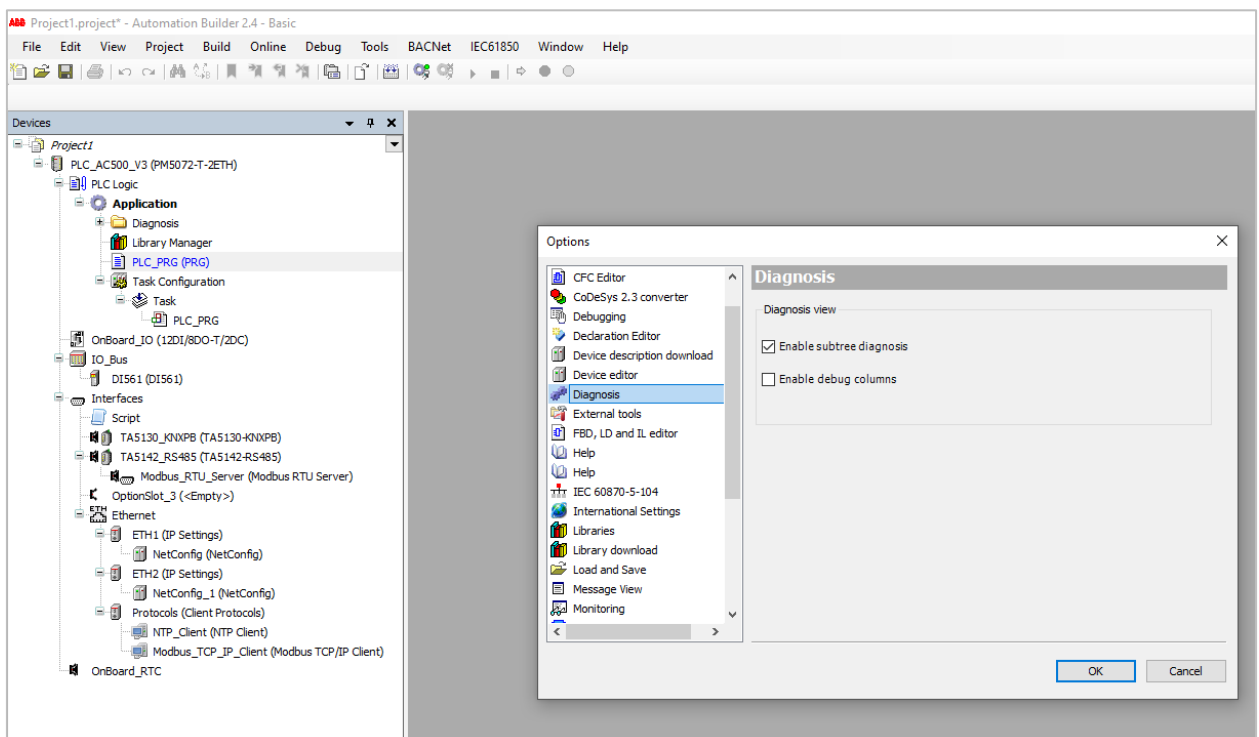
ABB Project1.project* - Automation Builder 2.4 - Basic

File Edit View Project Build Online Debug Tools BACNet IEC61850 Window Help

Devices

Project1
PLC_AC500_V3 (PM5072-T-2ETH)
PLC Logic
Application
Diagnosis
Library Manager
PLC_PRG (PRG)
Task Configuration
Task
PLC_PRG
OnBoard_IO (12DI/8DO-T/2DC)
IO_Bus
DI561 (DI561)
Interfaces
Script
TA5130_KNXPB (TA5130-KNXPB)
TA5142_RS485 (TA5142-RS485)
Modbus_RTU_Server (Modbus RTU Server)
OptionSlot_3 (<Empty>)
Ethernet
ETH1 (IP Settings)
NetConfig (NetConfig)
ETH2 (IP Settings)
NetConfig_1 (NetConfig)
Protocols (Client Protocols)
NTP_Client (NTP Client)
Modbus_TCP_IP_Client (Modbus TCP/IP Client)
OnBoard_RTC

Options

CFC Editor
CoDeSys 2.3 converter
Debugging
Declaration Editor
Device description download
Device editor
Diagnosis
External tools
FBD, LD and IL editor
Help
Help
IEC 60870-5-104
International Settings
Libraries
Library download
Load and Save
Message View
Monitoring

Diagnosis

Diagnosis view

☑ Enable subtree diagnosis

☐ Enable debug columns

OK Cancel